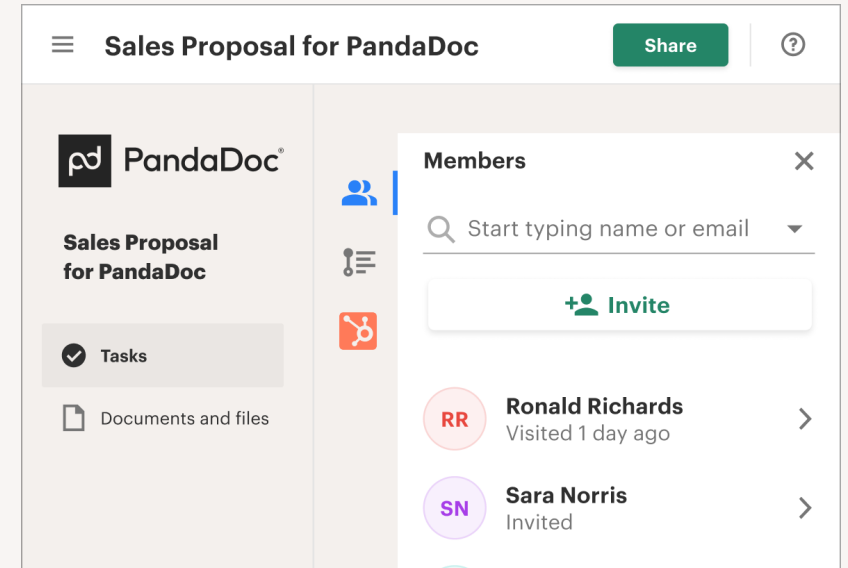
Sales Proposal for PandaDoc

Share

PandaDoc®

Sales Proposal for PandaDoc

Tasks

Documents and files

Members

Start typing name or email

Invite

RR Ronald Richards
Visited 1 day ago

SN Sara Norris
Invited